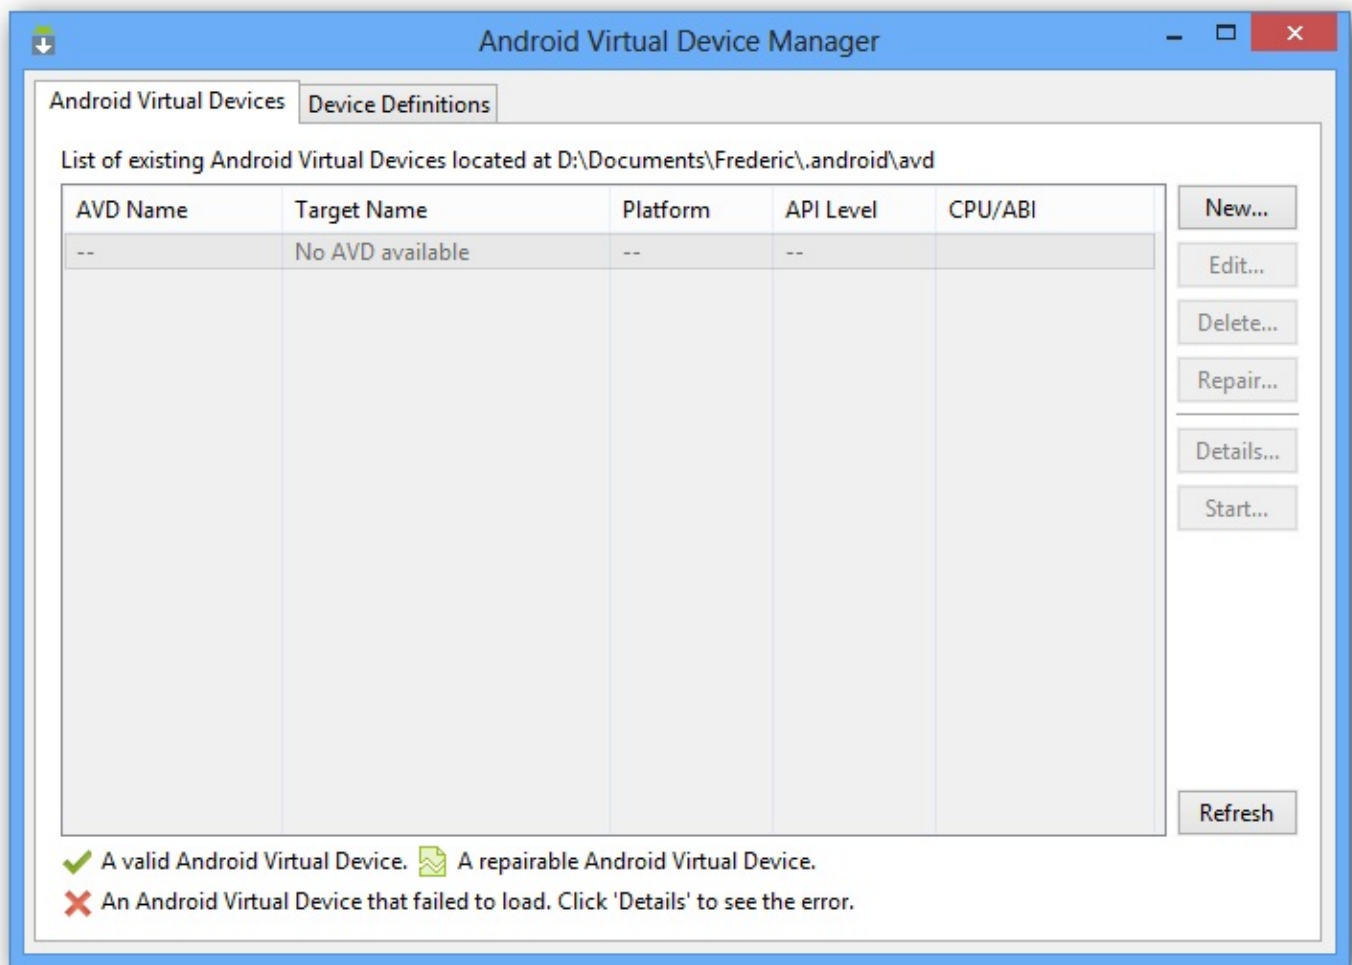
Android Virtual Device Manager

Android Virtual Devices | Device Definitions

List of existing Android Virtual Devices located at D:\Documents\Frederic\.android\avd

| AVD Name | Target Name | Platform | API Level | CPU/ABI |
|---|---|---|---|---|
| -- | No AVD available | -- | -- | |

New...
Edit...
Delete...
Repair...
Details...
Start...
Refresh

A valid Android Virtual Device. A repairable Android Virtual Device.
An Android Virtual Device that failed to load. Click 'Details' to see the error.